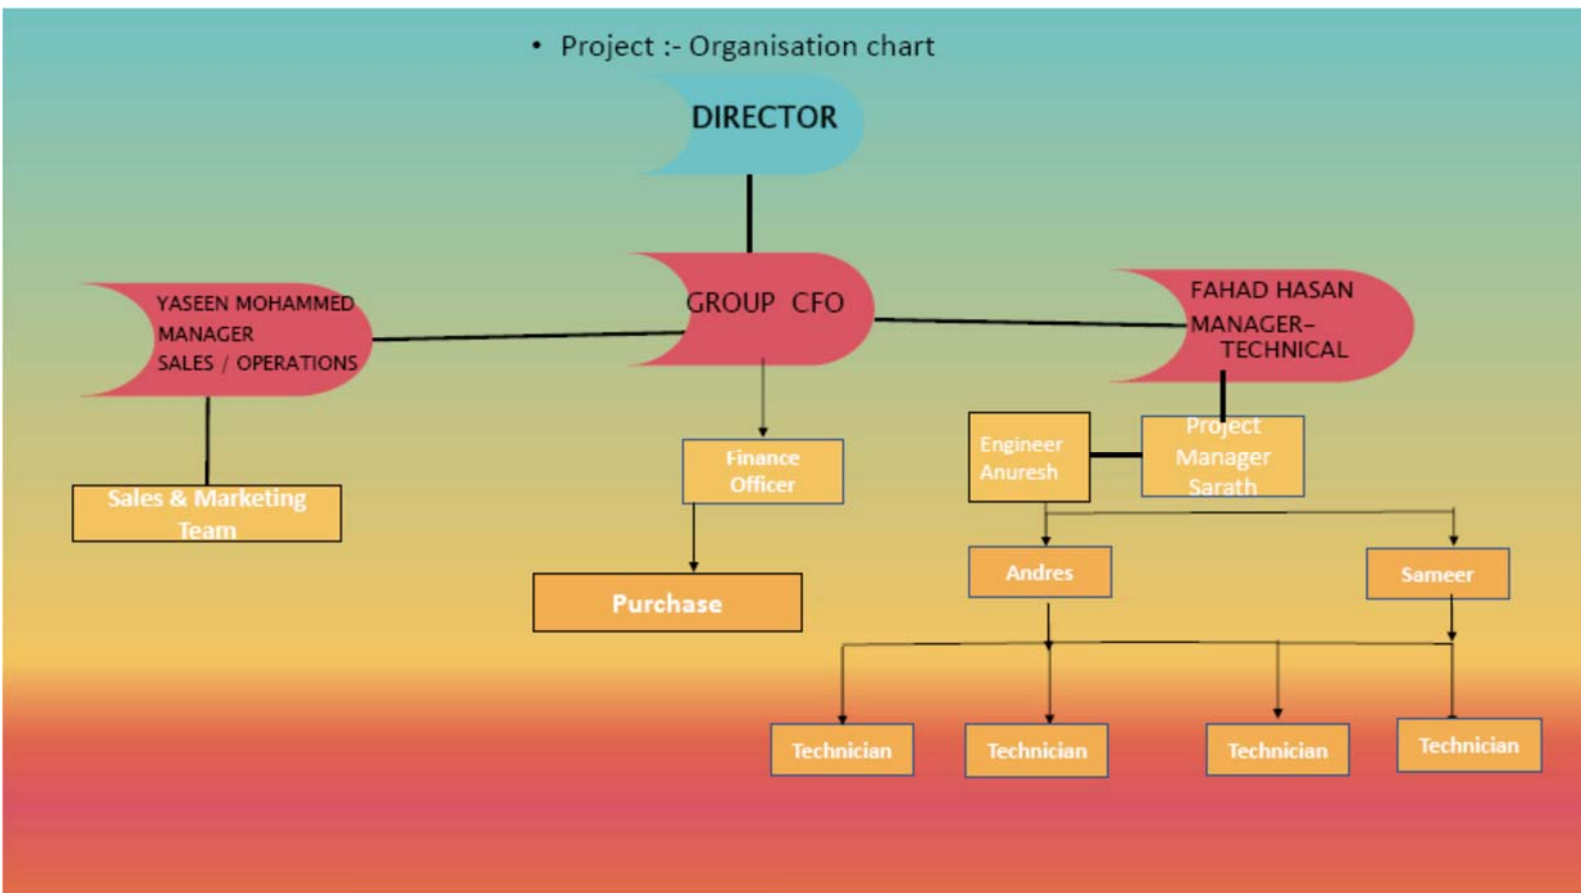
• Project :- Organisation chart

DIRECTOR

YASEEN MOHAMMED
MANAGER
SALES / OPERATIONS

GROUP CFO

FAHAD HASAN
MANAGER-
TECHNICAL

Sales & Marketing Team

Finance Officer

Purchase

Engineer Anuresh

Project Manager Sarath

Andres

Sameer

Technician

Technician

Technician

Technician